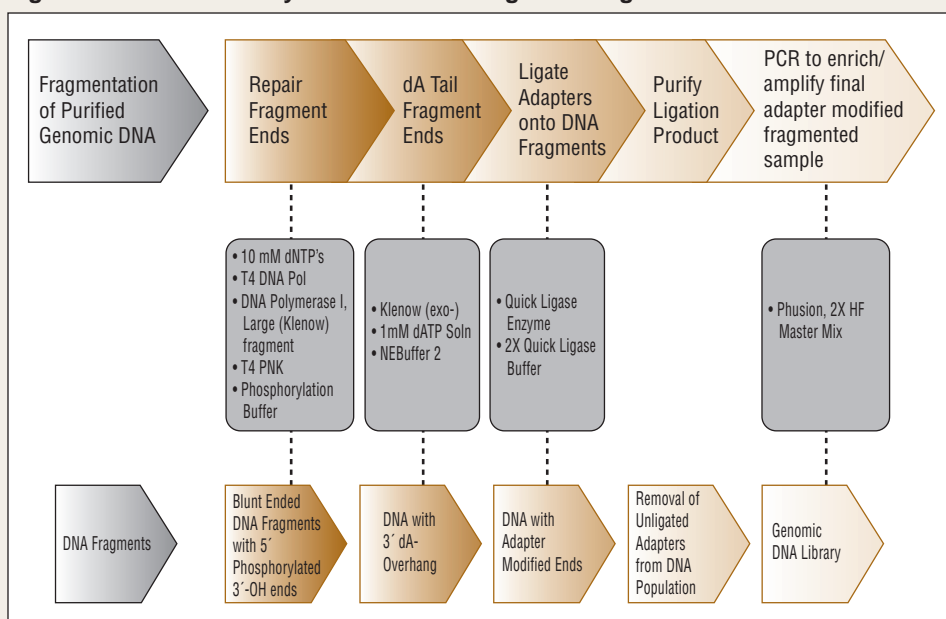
Fragmentation of Purified Genomic DNA

Repair Fragment Ends

dA Tail Fragment Ends

Ligate Adapters onto DNA Fragments

Purify Ligation Product

PCR to enrich/ amplify final adapter modified fragmented sample

• 10 mM dNTP's
• T4 DNA Pol
• DNA Polymerase I, Large (Klenow) fragment
• T4 PNK
• Phosphorylation Buffer

• Klenow (exo-)
• 1mM dATP Soln
• NEBuffer 2

• Quick Ligase Enzyme
• 2X Quick Ligase Buffer

• Phusion, 2X HF Master Mix

DNA Fragments

Blunt Ended DNA Fragments with 5´ Phosphorylated 3´-OH ends

DNA with 3´ dA-Overhang

DNA with Adapter Modified Ends

Removal of Unligated Adapters from DNA Population

Genomic DNA Library